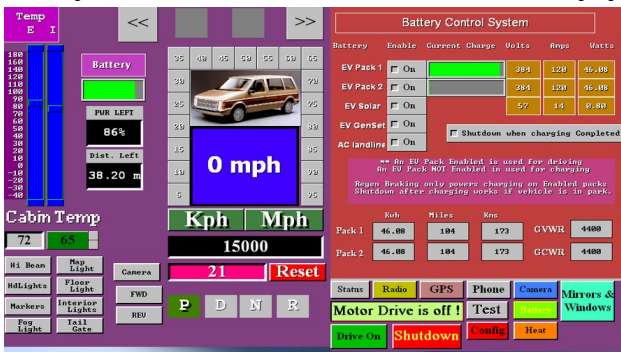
Temp
E I

180
160
140
120
100
90
80
70
60
50
40
30
20
10
0
-10
-20
-30
-40

Cabin Temp
72
65

<<
>>

Battery

PWR LEFT
86%

Dist. Left
38.20 m

35 40 45 50 55 60 65
30 70
25 75
20 80
15 85
10 90
5 95

0 mph

Kph
Mph

15000

21
Reset

Hi Beam
Map Light
HdLights
Floor Light
Markers
Interior Lights
Fog Light
Tail Gate

Camera
FWD
REV

P D N R

Battery Control System

| Battery | Enable | Current Charge | Volts | Amps | Watts |
|---|---|---|---|---|---|
| EV Pack 1 | On | | 384 | 120 | 46.08 |
| EV Pack 2 | On | | 384 | 120 | 46.08 |
| EV Solar | On | | 57 | 14 | 0.80 |
| EV GenSet | On | | | | |
| AC landline | On | | | | |

Shutdown when charging Completed

** An EV Pack Enabled is used for driving
An EV Pack NOT Enabled is used for charging
Regen Braking only powers charging on Enabled packs
Shutdown after charging works if vehicle is in park.

| | Kwh | Miles | Kms | | |
|---|---|---|---|---|---|
| Pack 1 | 46.08 | 104 | 173 | GVWR | 4400 |
| Pack 2 | 46.08 | 104 | 173 | GCWR | 4400 |

Status
Radio
GPS
Phone
Camera
Mirrors & Windows
Motor Drive is off !
Test
Battery
Drive On
Shutdown
Config
Heat